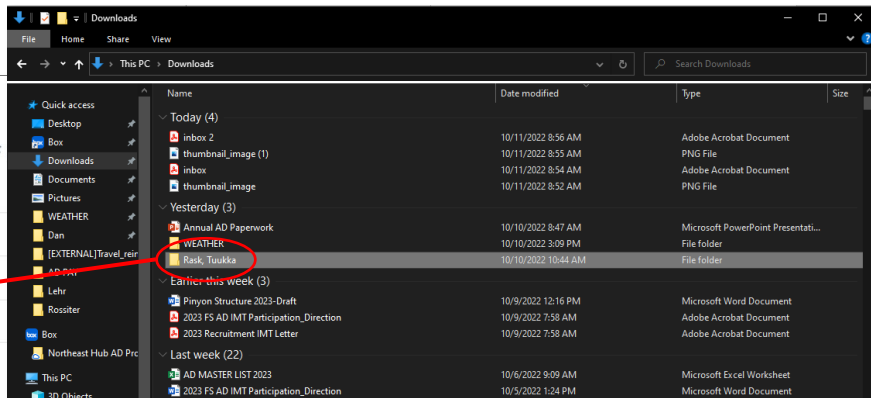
Downloads

File Home Share View

This PC > Downloads

Search Downloads

Quick access
Desktop
Box
Downloads
Documents
Pictures
WEATHER
Dan
[EXTERNAL]Travel_reir
AD PAI
Lehr
Rossiter
Box
Northeast Hub AD Prc
This PC
3D Objects

| Name | Date modified | Type | Size |
|---|---|---|---|
| Today (4) | | | |
| inbox 2 | 10/11/2022 8:56 AM | Adobe Acrobat Document | |
| thumbnail_image (1) | 10/11/2022 8:55 AM | PNG File | |
| inbox | 10/11/2022 8:54 AM | Adobe Acrobat Document | |
| thumbnail_image | 10/11/2022 8:52 AM | PNG File | |
| Yesterday (3) | | | |
| Annual AD Paperwork | 10/10/2022 8:47 AM | Microsoft PowerPoint Presentati... | |
| WEATHER | 10/10/2022 3:09 PM | File folder | |
| Rask, Tuukka | 10/10/2022 10:44 AM | File folder | |
| Earlier this week (3) | | | |
| Pinyon Structure 2023-Draft | 10/9/2022 12:16 PM | Microsoft Word Document | |
| 2023 FS AD IMT Participation_Direction | 10/9/2022 7:58 AM | Adobe Acrobat Document | |
| 2023 Recruitment IMT Letter | 10/9/2022 7:58 AM | Adobe Acrobat Document | |
| Last week (22) | | | |
| AD MASTER LIST 2023 | 10/6/2022 9:09 AM | Microsoft Excel Worksheet | |
| 2023 FS AD IMT Participation_Direction | 10/5/2022 1:24 PM | Microsoft Word Document | |